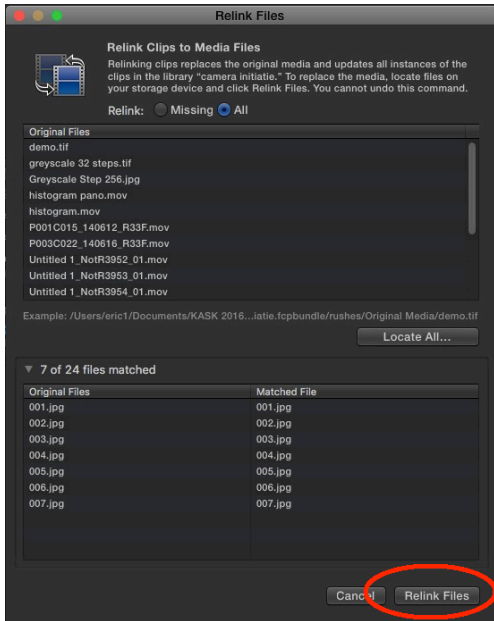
Relink Files

Relink Clips to Media Files

Relinking clips replaces the original media and updates all instances of the clips in the library "camera initiatie." To replace the media, locate files on your storage device and click Relink Files. You cannot undo this command.

Relink: Missing All

Original Files
demo.tif
greyscale 32 steps.tif
Greyscale Step 256.jpg
histogram pano.mov
histogram.mov
P001C015_140612_R33F.mov
P003C022_140616_R33F.mov
Untitled 1_NotR3952_01.mov
Untitled 1_NotR3953_01.mov
Untitled 1_NotR3954_01.mov

Example: /Users/eric1/Documents/KASK 2016...iatie.fcpbundle/rushes/Original Media/demo.tif

Locate All...

7 of 24 files matched

| Original Files | Matched File |
|---|---|
| 001.jpg | 001.jpg |
| 002.jpg | 002.jpg |
| 003.jpg | 003.jpg |
| 004.jpg | 004.jpg |
| 005.jpg | 005.jpg |
| 006.jpg | 006.jpg |
| 007.jpg | 007.jpg |

Cancel Relink Files